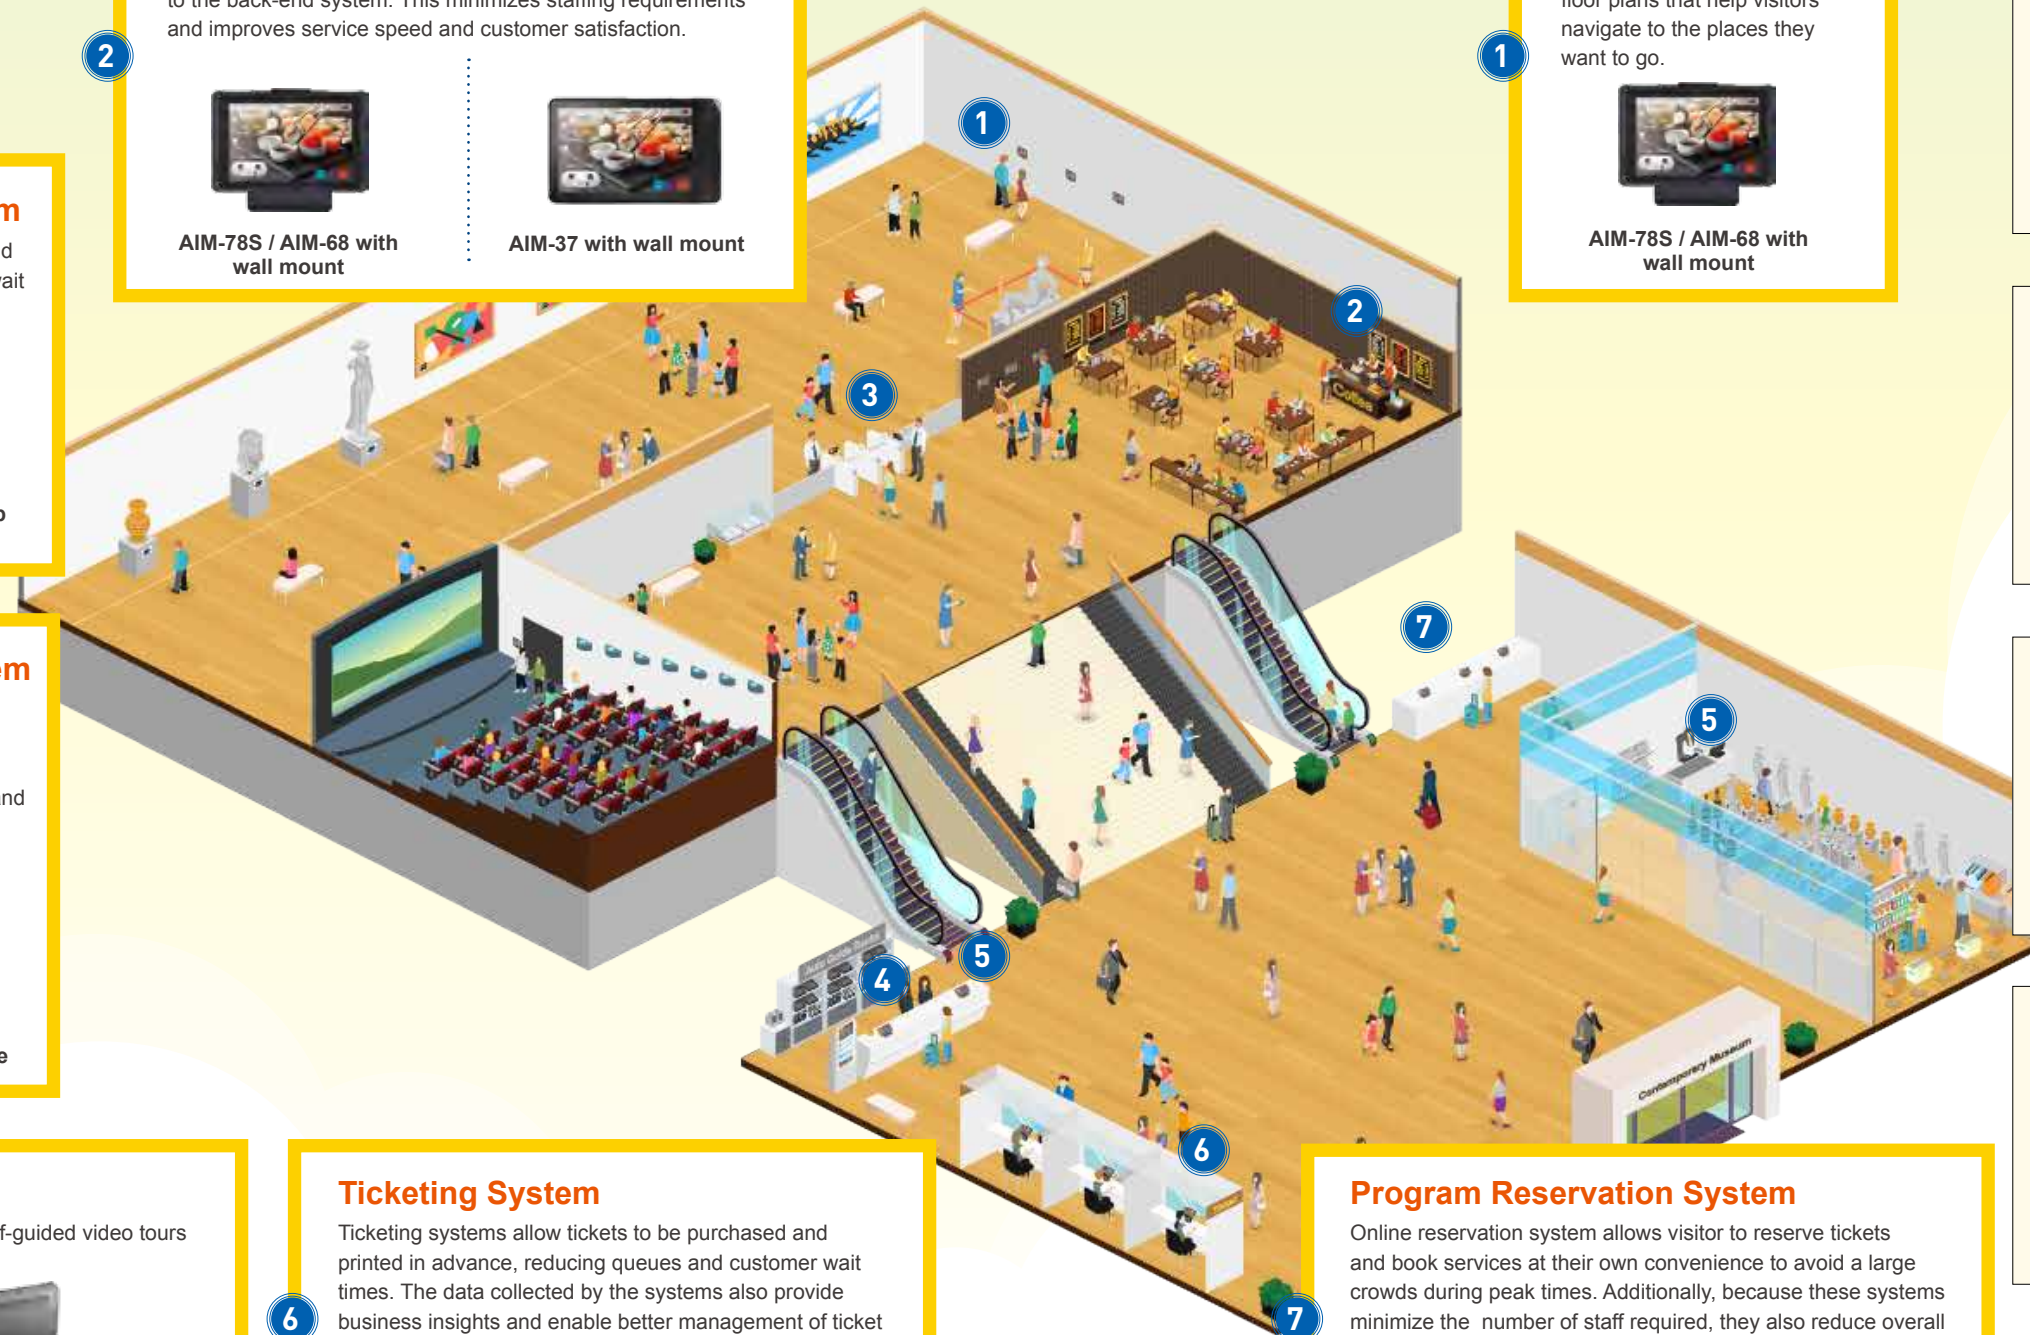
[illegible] and improves service speed and customer satisfaction.

2

AIM-78S / AIM-68 with wall mount

AIM-37 with wall mount

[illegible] navigate to the places they want to go.

1

AIM-78S / AIM-68 with wall mount

m
d
ait

em

nd

e

1

2

3

4

5

5

6

7

Coffee

Contemporary Museum

f-guided video tours

Ticketing System

Ticketing systems allow tickets to be purchased and printed in advance, reducing queues and customer wait times. The data collected by the systems also provide business insights and enable better management of ticket

6

Program Reservation System

Online reservation system allows visitor to reserve tickets and book services at their own convenience to avoid a large crowds during peak times. Additionally, because these systems minimize the number of staff required, they also reduce overall

7